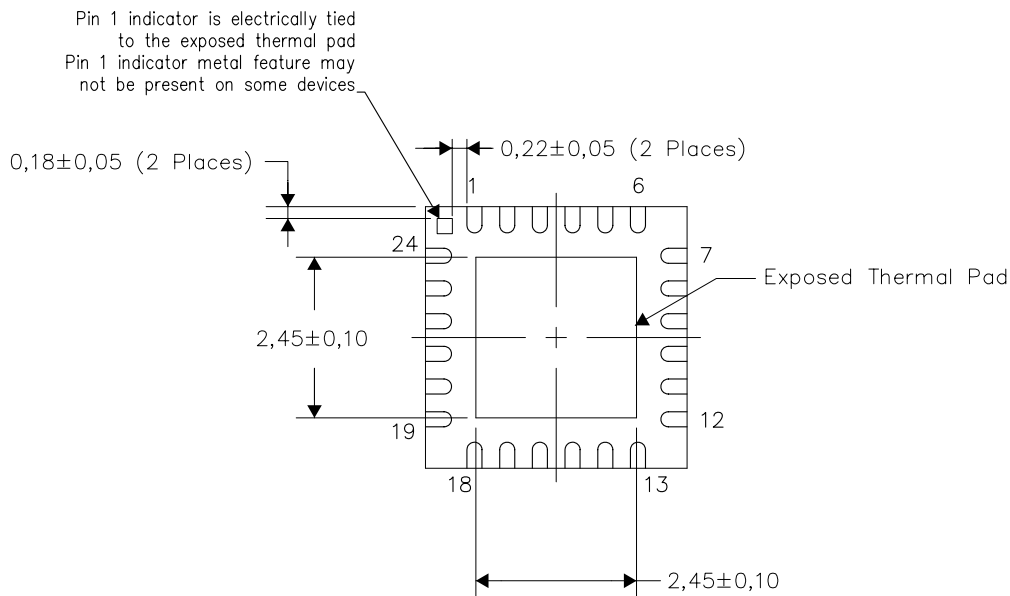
Pin 1 indicator is electrically tied to the exposed thermal pad
Pin 1 indicator metal feature may not be present on some devices

0,18$\pm$0,05 (2 Places)

0,22$\pm$0,05 (2 Places)

1

6

24

7

Exposed Thermal Pad

2,45$\pm$0,10

19

12

18

13

2,45$\pm$0,10